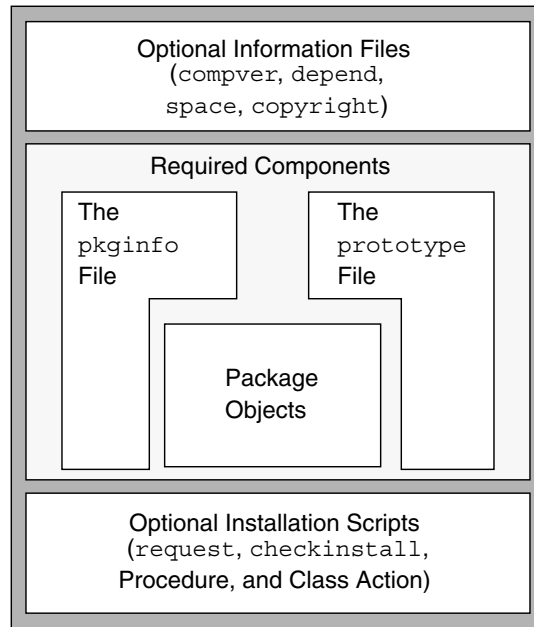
Optional Information Files
(compver, depend,
space, copyright)

Required Components

The
pkginfo
File

The
prototype
File

Package
Objects

Optional Installation Scripts
(request, checkinstall,
Procedure, and Class Action)